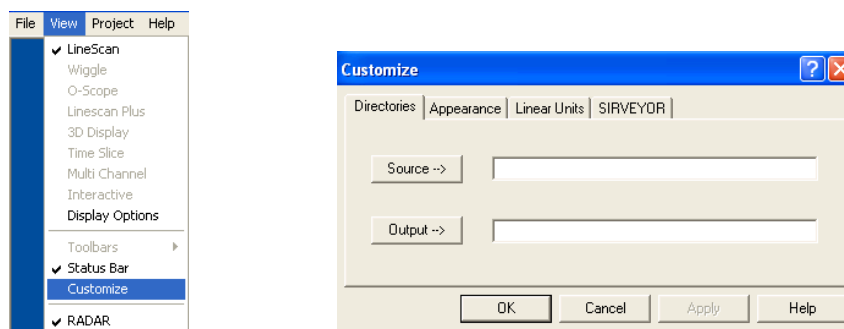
File View Project Help

✔ LineScan
Wiggle
O-Scope
Linescan Plus
3D Display
Time Slice
Multi Channel
Interactive
Display Options

Toolbars
✔ Status Bar
Customize

✔ RADAR

Customize

Directories | Appearance | Linear Units | SIRVEYOR

Source -->

Output -->

OK | Cancel | Apply | Help